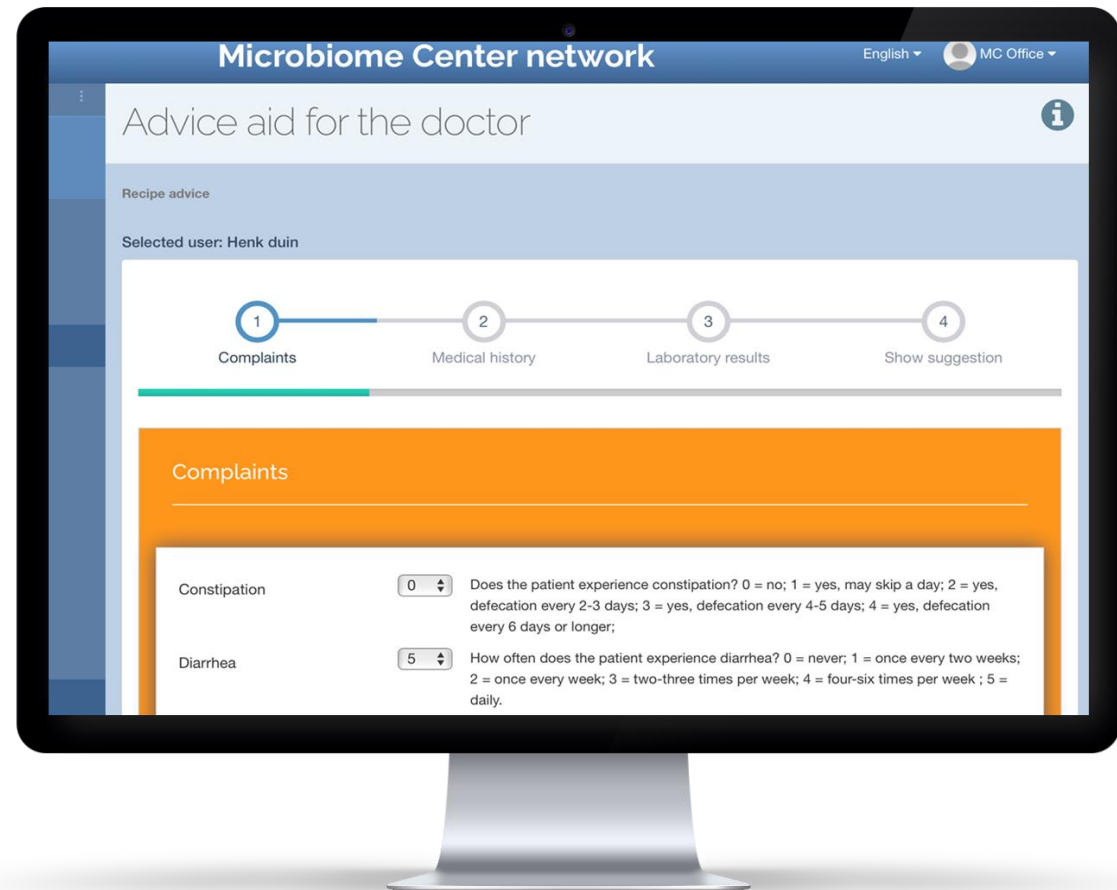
Microbiome Center network

English ▾ MC Office ▾

Advice aid for the doctor

Recipe advice

Selected user: Henk duin

1 Complaints

2 Medical history

3 Laboratory results

4 Show suggestion

Complaints

Constipation 0 Does the patient experience constipation? 0 = no; 1 = yes, may skip a day; 2 = yes, defecation every 2-3 days; 3 = yes, defecation every 4-5 days; 4 = yes, defecation every 6 days or longer;

Diarrhea 5 How often does the patient experience diarrhea? 0 = never; 1 = once every two weeks; 2 = once every week; 3 = two-three times per week; 4 = four-six times per week ; 5 = daily.